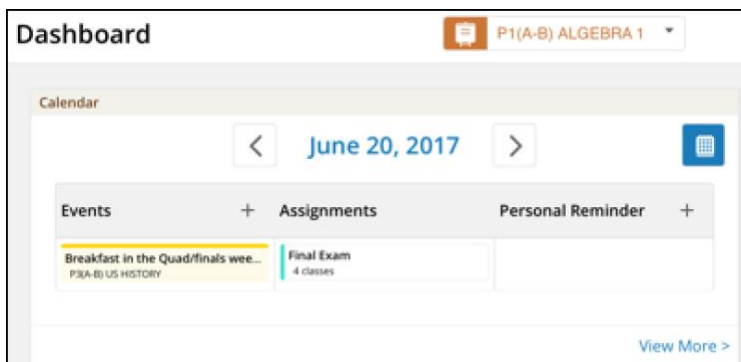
Dashboard

P1(A-B) ALGEBRA 1

Calendar

<

June 20, 2017

>

| Events + | Assignments | Personal Reminder + |
|---|---|---|
| Breakfast in the Quad/finals wee... P3(A-B) US HISTORY | Final Exam 4 classes | |

View More >